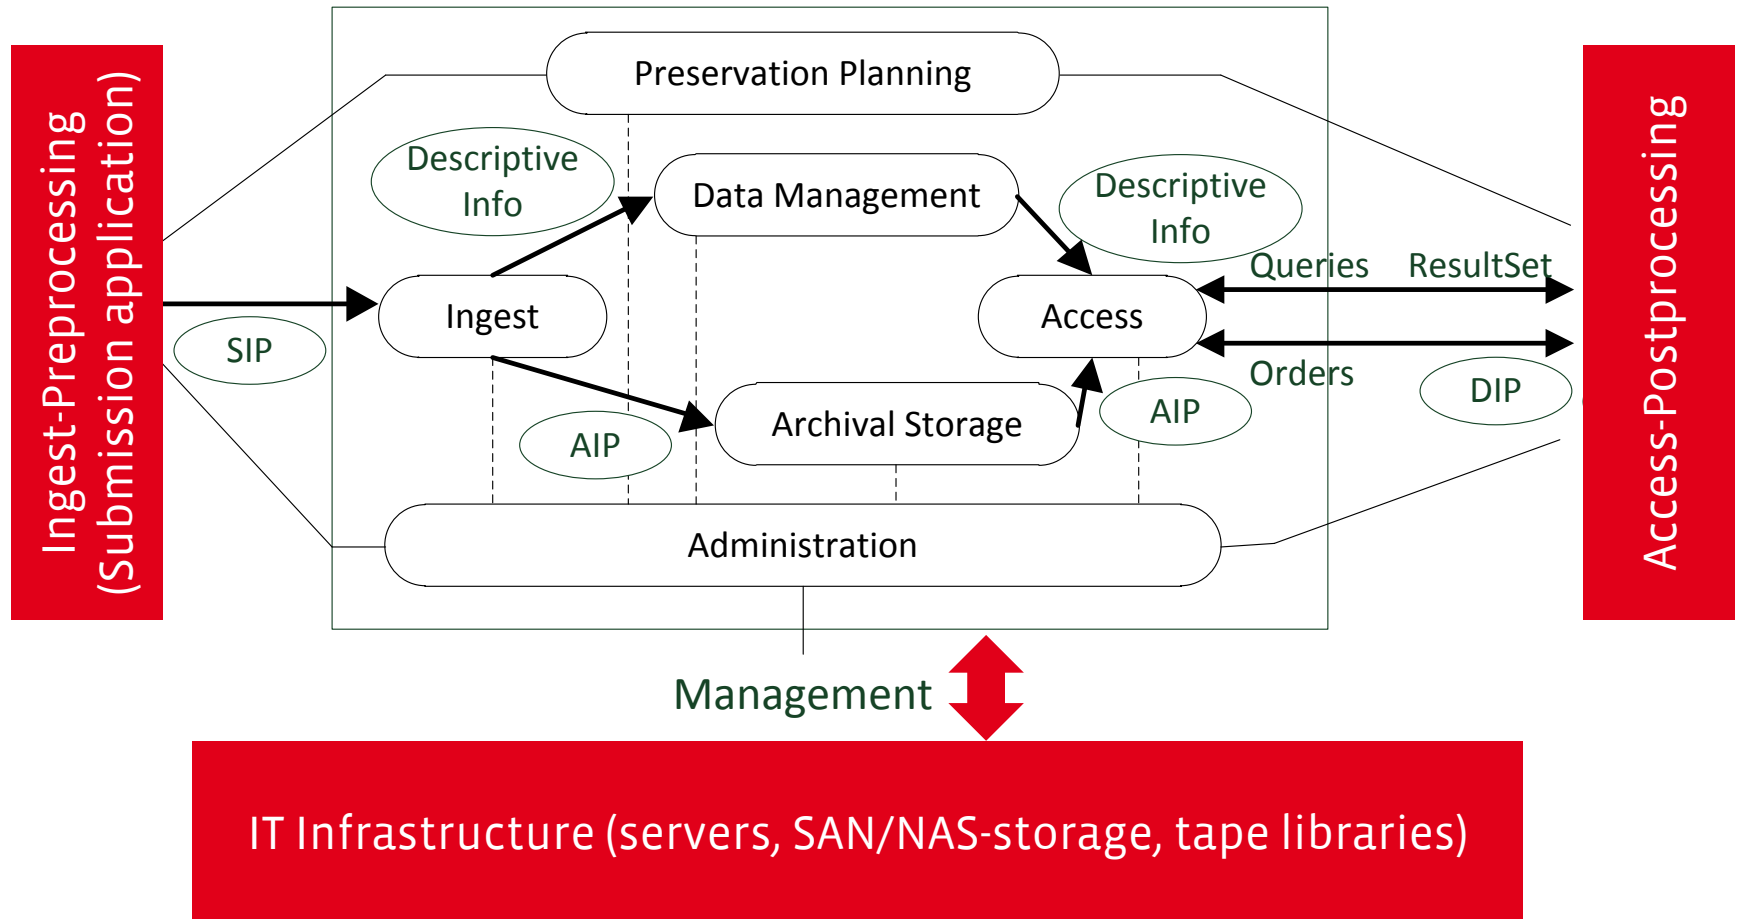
Ingest-Preprocessing
(Submission application)

Preservation Planning

Descriptive Info

Data Management

Descriptive Info

Queries

ResultSet

SIP

Ingest

Access

Orders

DIP

AIP

Archival Storage

AIP

Administration

Access-Postprocessing

Management

IT Infrastructure (servers, SAN/NAS-storage, tape libraries)